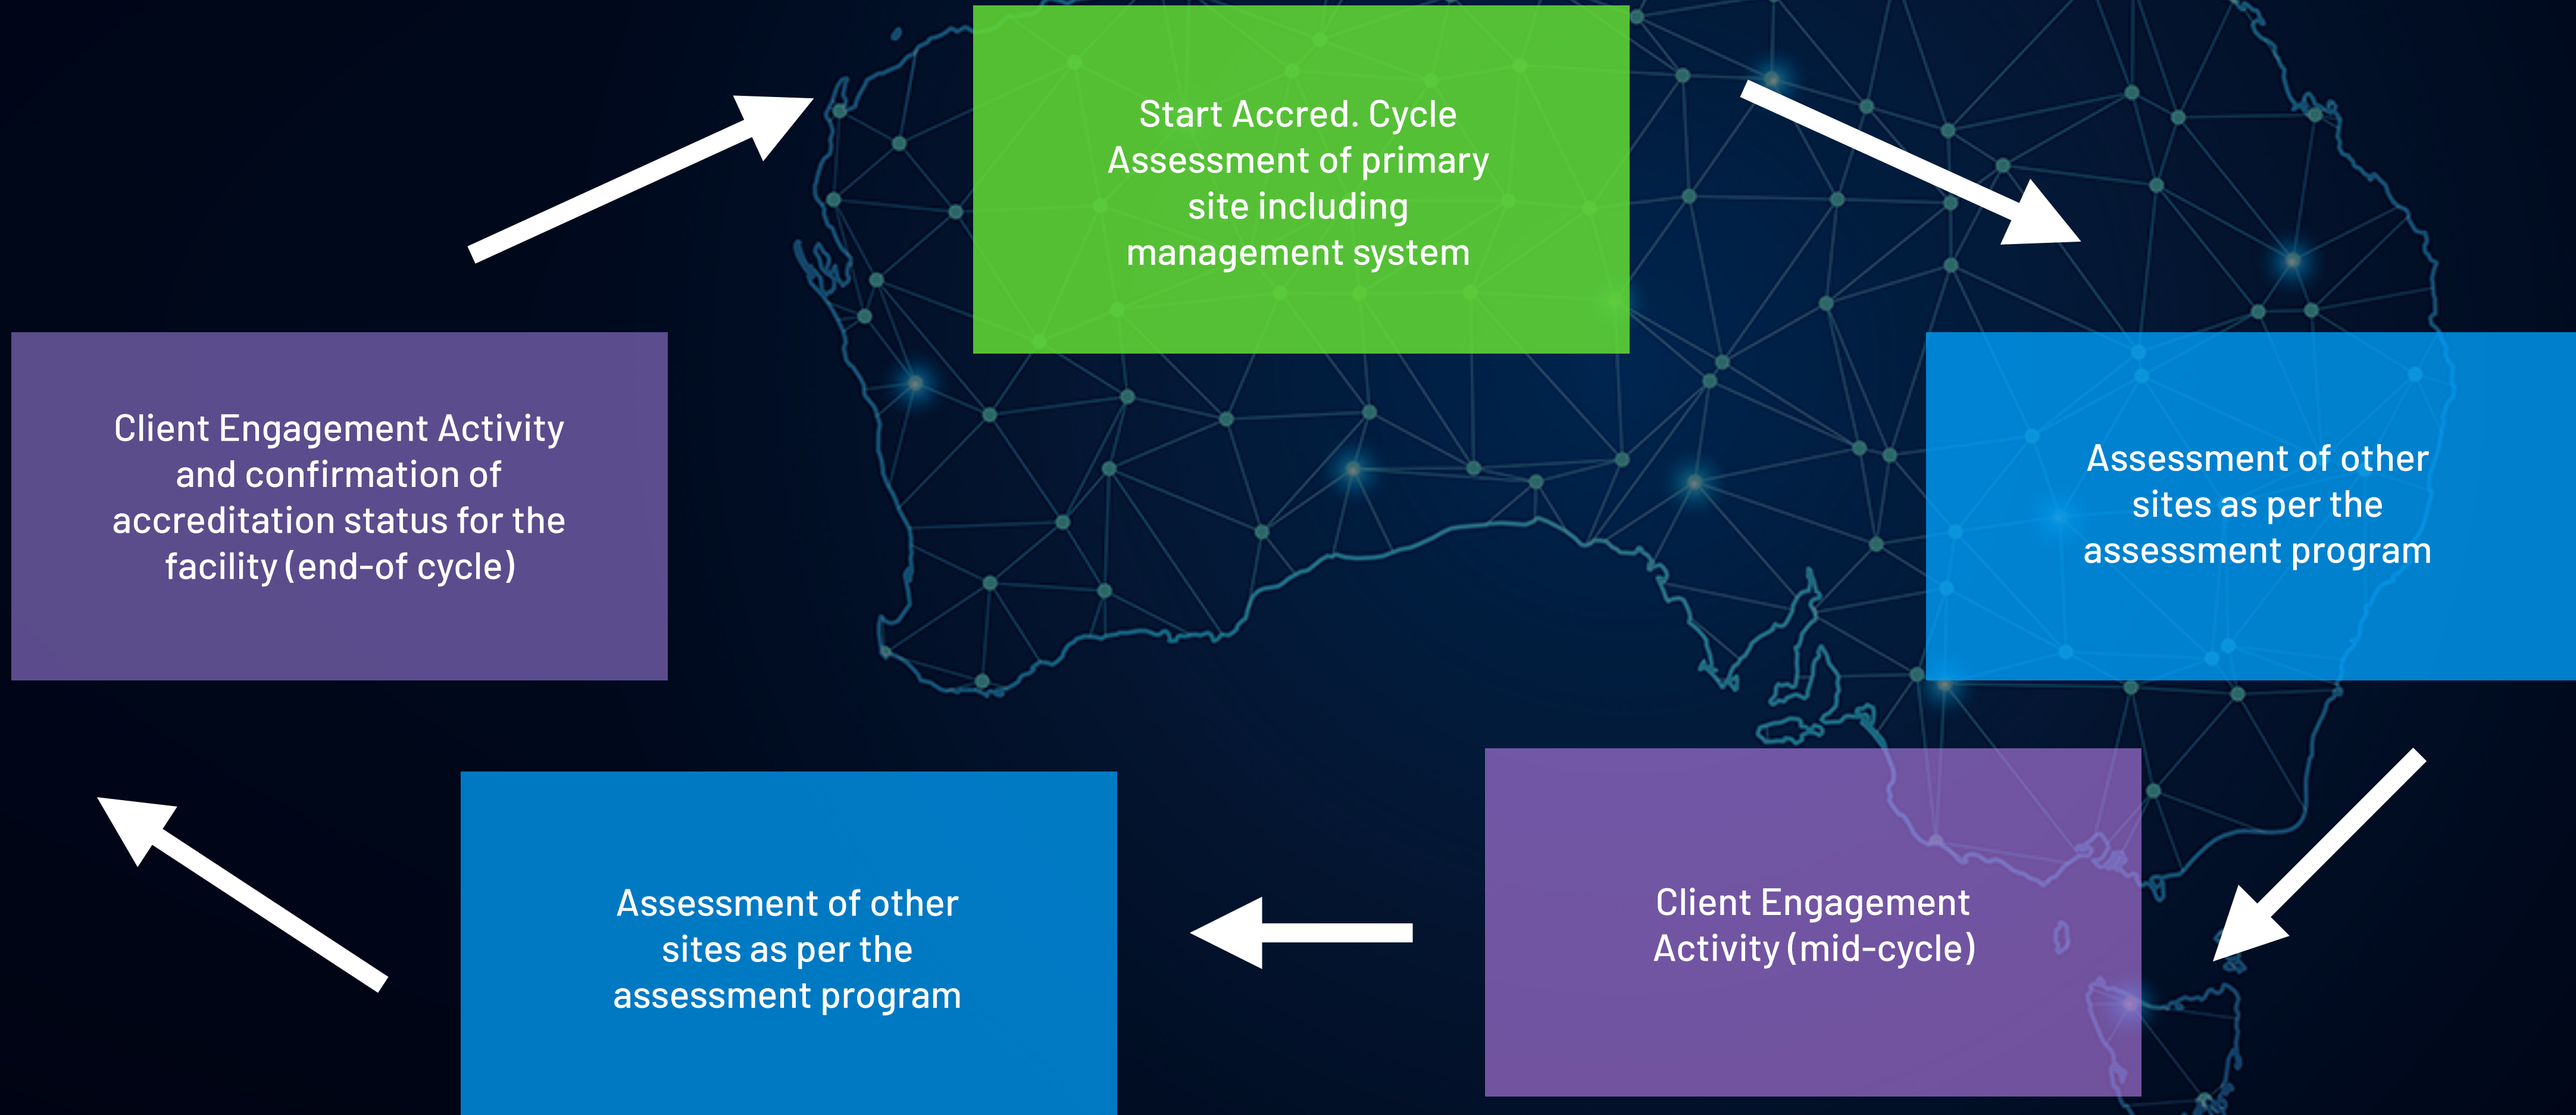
Start Accred. Cycle Assessment of primary site including management system

Assessment of other sites as per the assessment program

Client Engagement Activity (mid-cycle)

Assessment of other sites as per the assessment program

Client Engagement Activity and confirmation of accreditation status for the facility (end-of cycle)